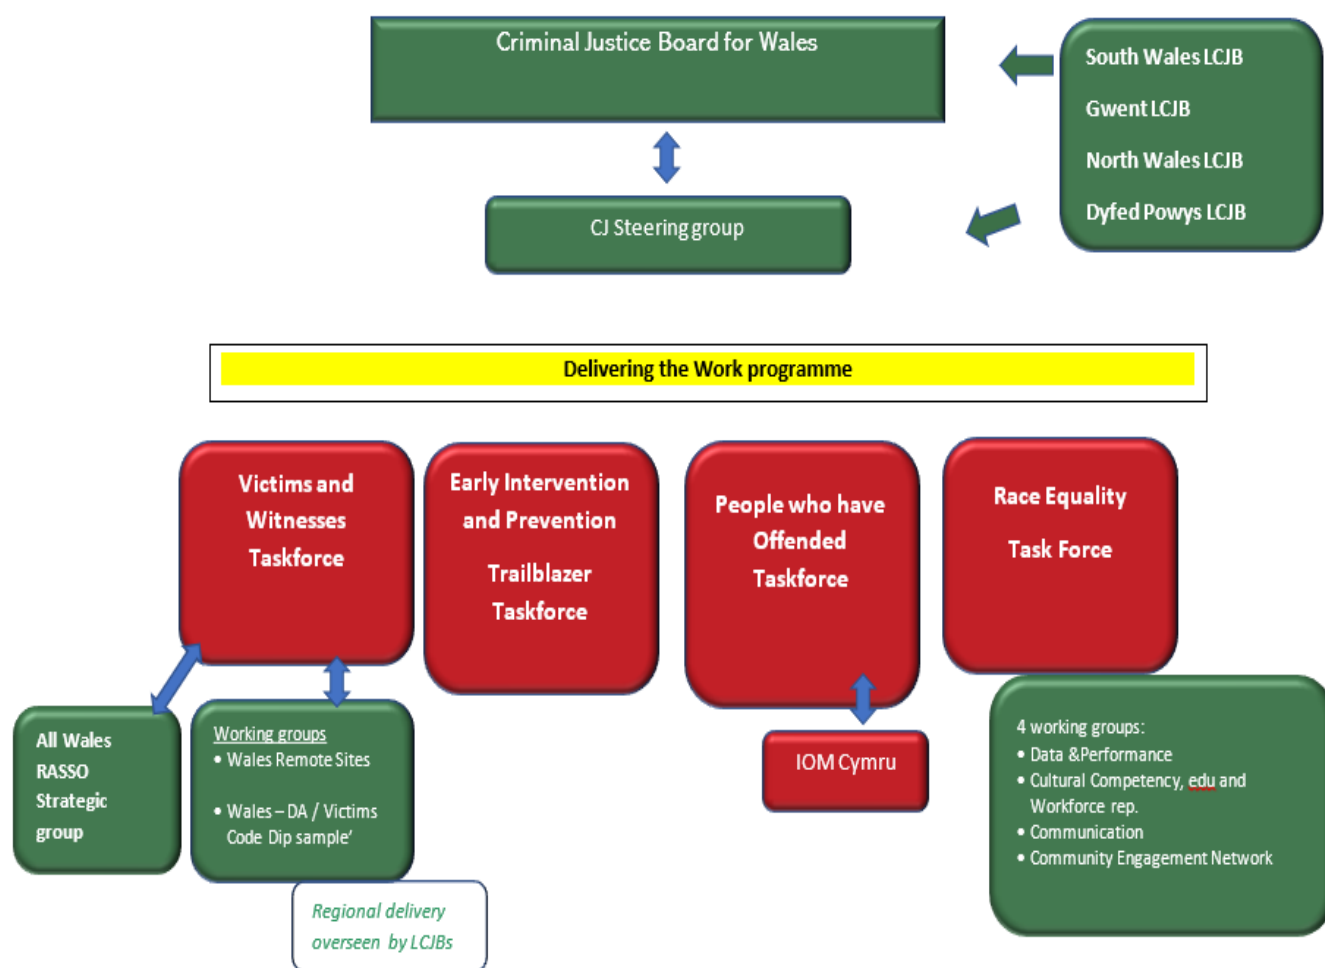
Criminal Justice Board for Wales

South Wales LCJB

Gwent LCJB

North Wales LCJB

Dyfed Powys LCJB

CJ Steering group

Delivering the Work programme

Victims and Witnesses Taskforce

Early Intervention and Prevention

Trailblazer Taskforce

People who have Offended Taskforce

Race Equality

Task Force

All Wales RASSO Strategic group

Working groups
• Wales Remote Sites

• Wales – DA / Victims Code Dip sample'

IOM Cymru

4 working groups:
• Data &Performance
• Cultural Competency, edu and Workforce rep.
• Communication
• Community Engagement Network

Regional delivery overseen by LCJBs